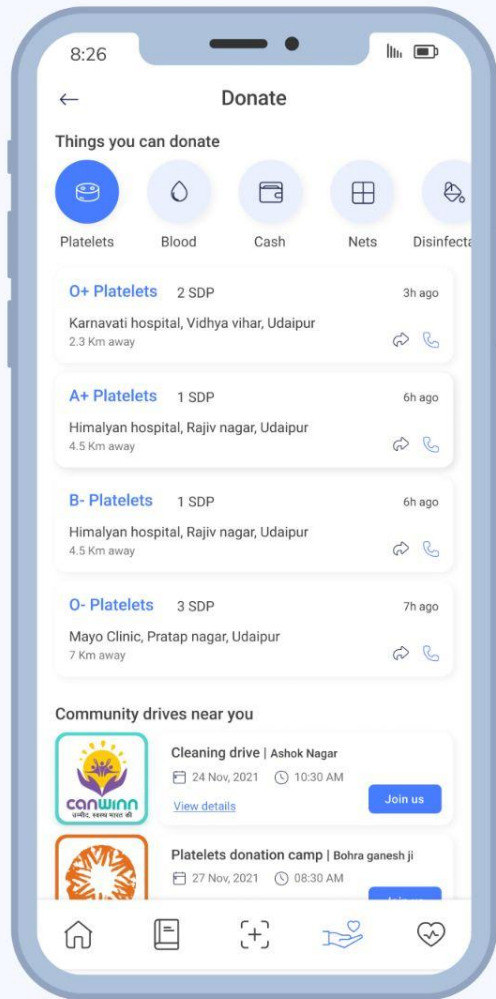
8:26

←

Donate

Things you can donate

Platelets

Blood

Cash

Nets

Disinfecta

O+ Platelets 2 SDP 3h ago

Karnavati hospital, Vidhya vihar, Udaipur

2.3 Km away

A+ Platelets 1 SDP 6h ago

Himalyan hospital, Rajiv nagar, Udaipur

4.5 Km away

B- Platelets 1 SDP 6h ago

Himalyan hospital, Rajiv nagar, Udaipur

4.5 Km away

O- Platelets 3 SDP 7h ago

Mayo Clinic, Pratap nagar, Udaipur

7 Km away

Community drives near you

canwinn

उम्मीद, स्वस्थ भारत की

Cleaning drive | Ashok Nagar

24 Nov, 2021 10:30 AM

View details

Join us

Platelets donation camp | Bohra ganesh ji

27 Nov, 2021 08:30 AM

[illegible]